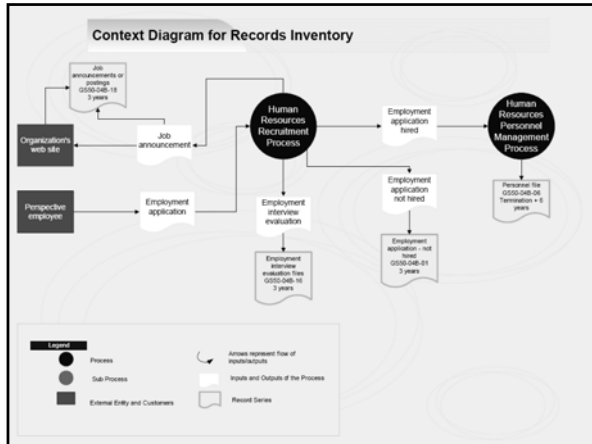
Context Diagram for Records Inventory

Job announcements or postings GS50-04B-18 3 years

Organization's web site

Job announcement

Human Resources Recruitment Process

Employment application hired

Human Resources Personnel Management Process

Perspective employee

Employment application

Employment interview evaluation

Employment application not hired

Personnel file GS50-04B-06 Termination + 6 years

Employment interview evaluation files GS50-04B-16 3 years

Employment application - not hired GS50-04B-01 3 years

Legend

Process

Sub Process

External Entity and Customers

Arrows represent flow of inputs/outputs

Inputs and Outputs of the Process

Record Series